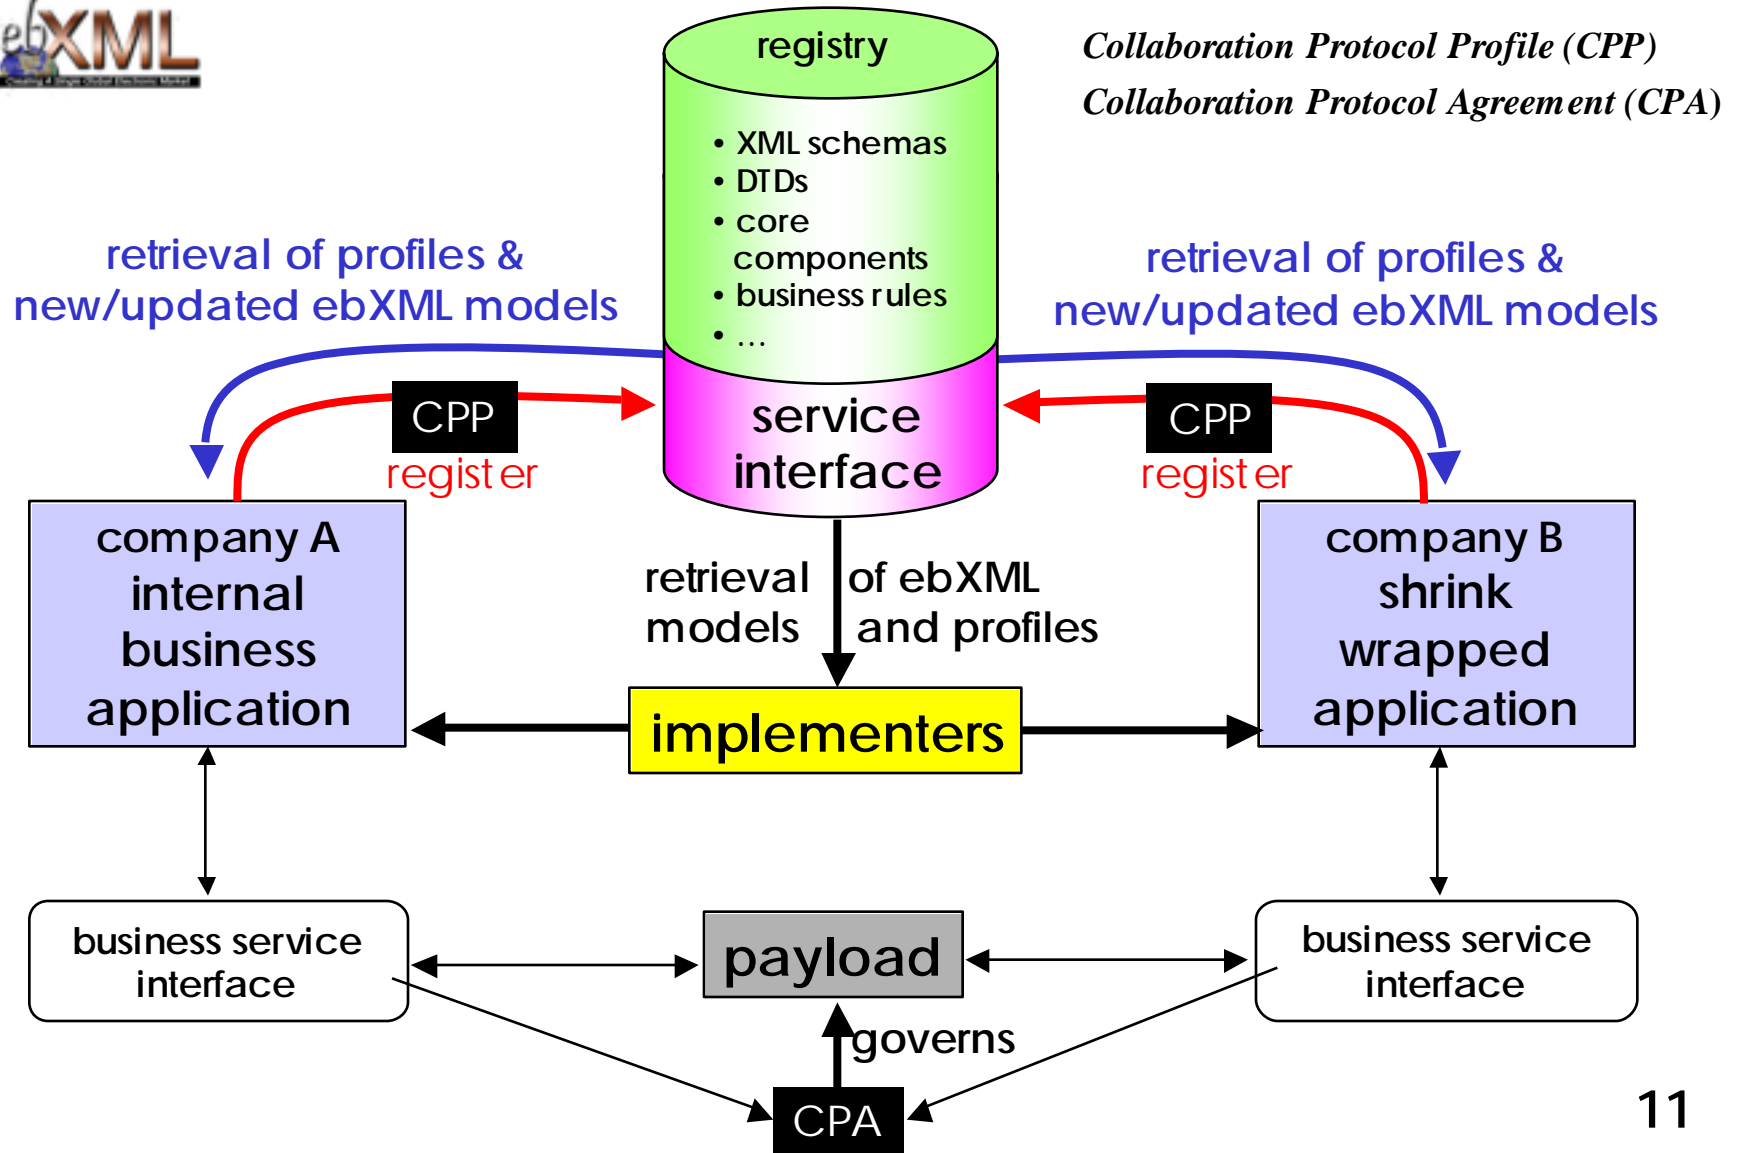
ebXML

Collaboration Protocol Profile (CPP)
Collaboration Protocol Agreement (CPA)

registry

• XML schemas
• DTDs
• core components
• business rules
• ...

service interface

retrieval of profiles & new/updated ebXML models

retrieval of profiles & new/updated ebXML models

CPP
register

CPP
register

company A internal business application

company B shrink wrapped application

retrieval of ebXML models and profiles

implementers

business service interface

payload

business service interface

governs

CPA

11